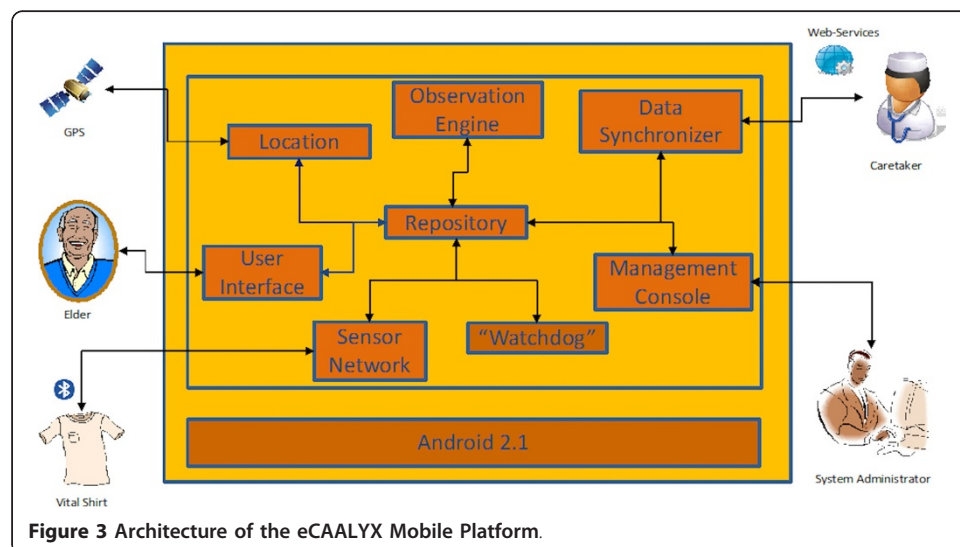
Web-Services

GPS

Observation Engine

Data Synchronizer

Location

Caretaker

Repository

User Interface

Management Console

Elder

Sensor Network

"Watchdog"

Android 2.1

Vital Shirt

System Administrator

**Figure 3 Architecture of the eCAALYX Mobile Platform.**